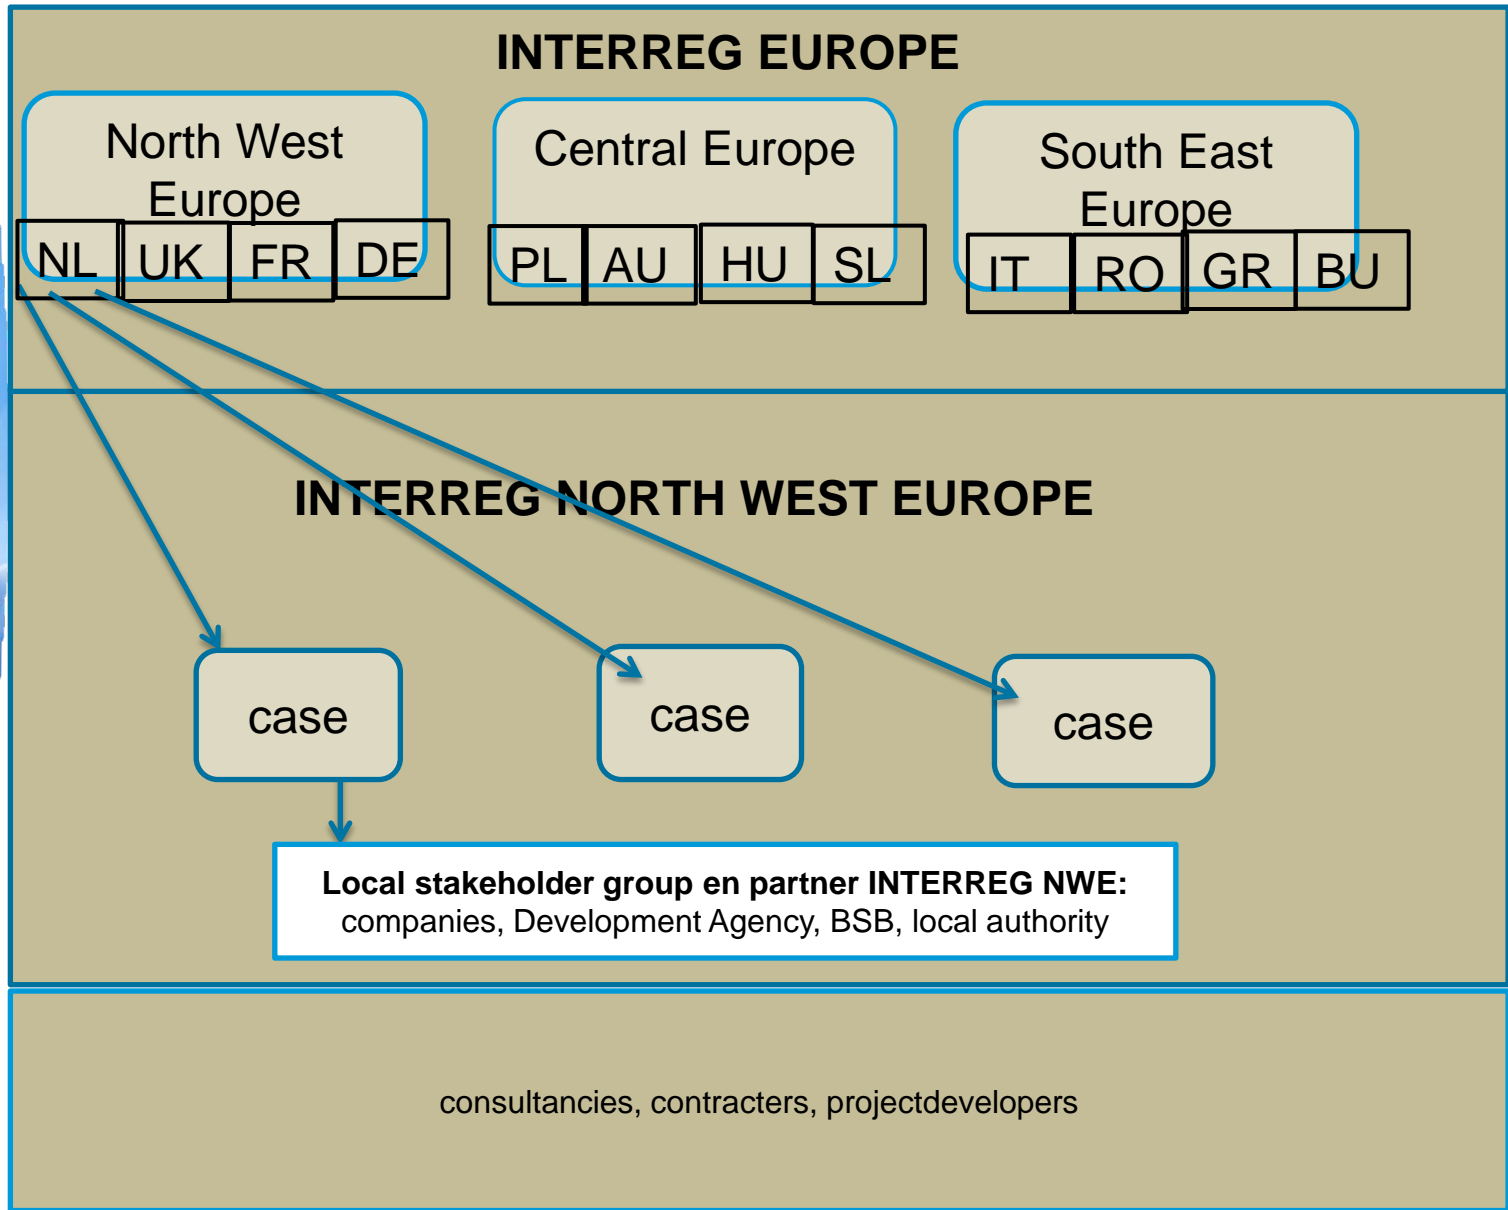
INTERREG EUROPE

North West Europe

NL UK FR DE

Central Europe

PL AU HU SL

South East Europe

IT RO GR BU

INTERREG NORTH WEST EUROPE

case

case

case

**Local stakeholder group en partner INTERREG NWE:**
companies, Development Agency, BSB, local authority

consultancies, contracters, projectdevelopers